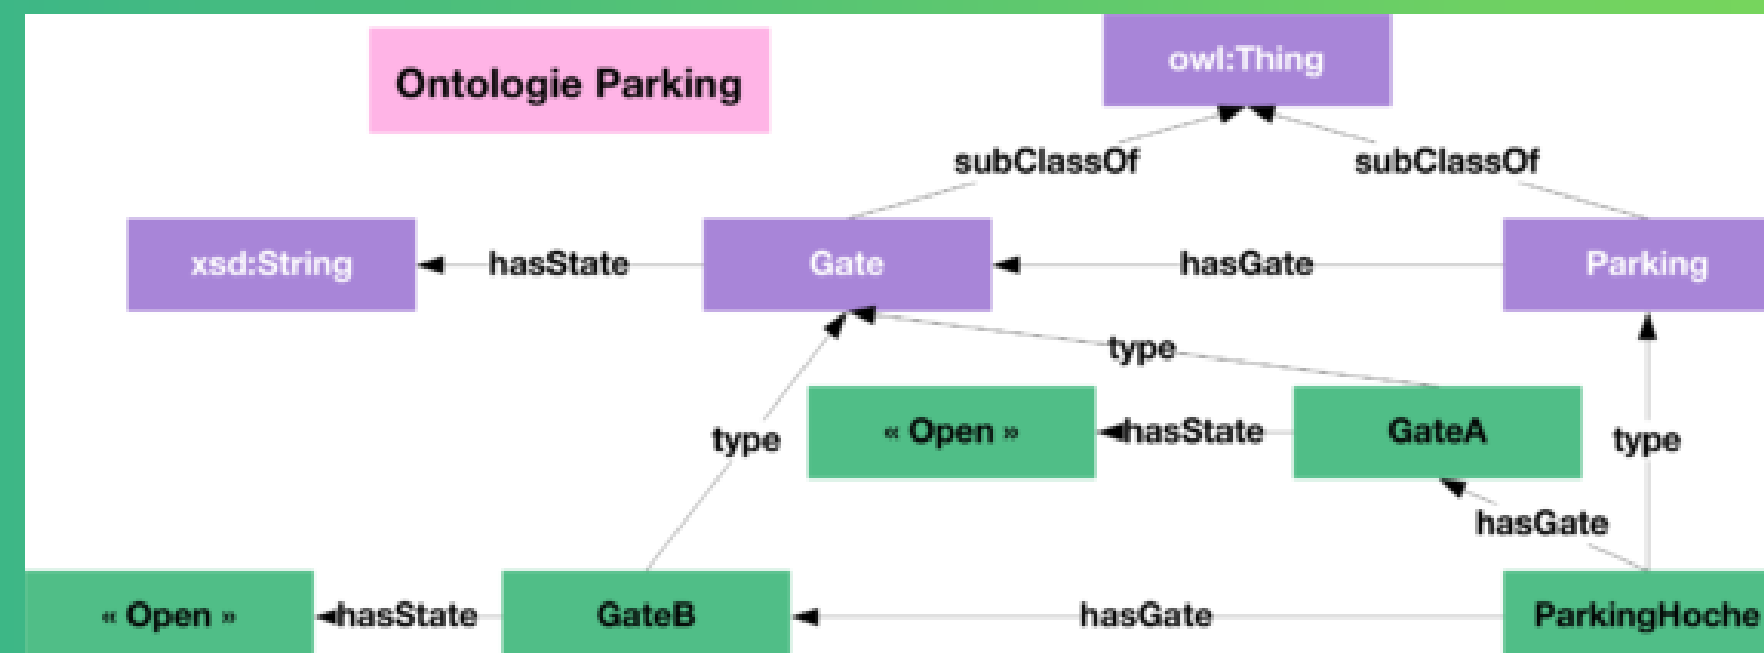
Ontologie Parking

owl:Thing

subClassOf

subClassOf

xsd:String

hasState

Gate

hasGate

Parking

type

« Open »

hasState

GateA

type

type

hasGate

« Open »

hasState

GateB

hasGate

ParkingHoche